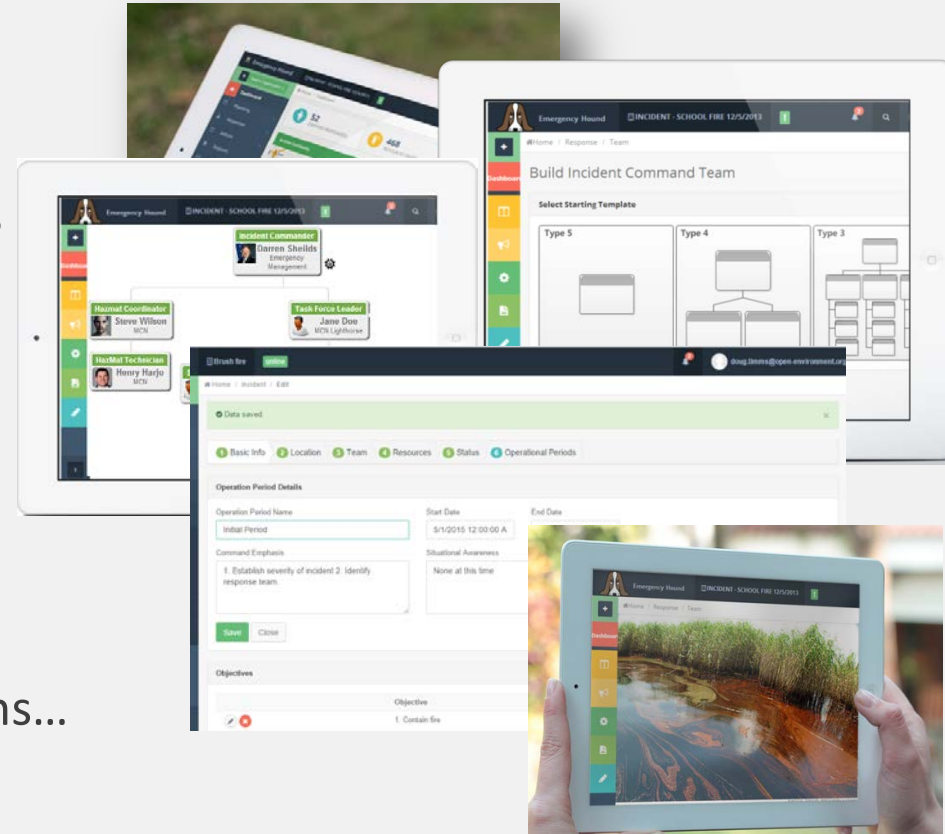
Emergency Hound

52

468

Emergency Hound INCIDENT - SCHOOL FIRE 12/5/2013

Home / Response / Team

Dashboard

Build Incident Command Team

Select Starting Template

Type 5

Type 4

Type 3

Emergency Hound INCIDENT - SCHOOL FIRE 12/5/2013

Incident Commander
Darren Sheilds
Emergency Management

Hazmat Coordinator
Steve Wilson
MCN

Task Force Leader
Jane Doe
MCN Lighthouse

HazMat Technician
Henry Harjo
MCN

Brush fire online

doug.timms@open-environment.or

Home / Incident / Edit

Data saved.

1 Basic Info 2 Location 3 Team 4 Resources 5 Status 6 Operational Periods

Operation Period Details

Operation Period Name
Initial Period

Start Date
5/1/2015 12:00:00 A

End Date

Command Emphasis
1. Establish severity of incident 2. Identify response team.

Situational Awareness
None at this time

Save Close

Objectives

Objective

1. Contain fire

Emergency Hound INCIDENT - SCHOOL FIRE 12/5/2013

Home / Response / Team

Dashboard

ns...